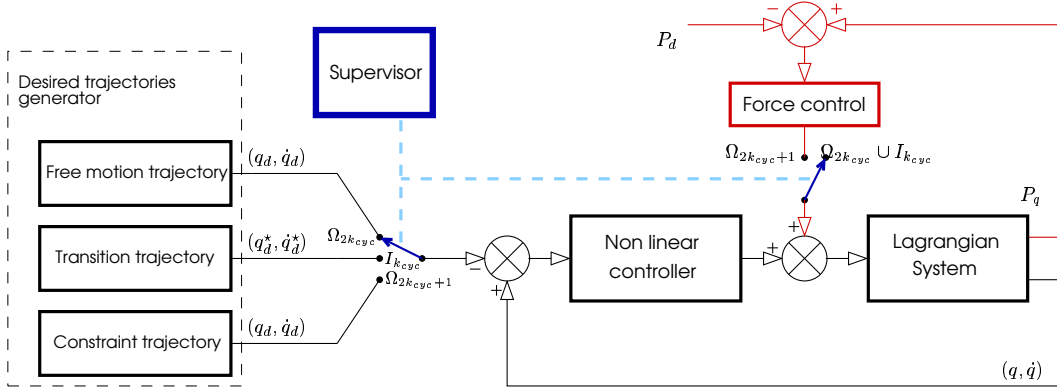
$-$ $+$

$P_d$

Supervisor

Desired trajectories generator

Force control

$\Omega_{2k_{cyc}+1}$ $\Omega_{2k_{cyc}} \cup I_{k_{cyc}}$

Free motion trajectory

$(q_d, \dot{q}_d)$

$P_q$

$+$

Transition trajectory

$(q_d^{\star}, \dot{q}_d^{\star})$

$\Omega_{2k_{cyc}}$

$I_{k_{cyc}}$

$\Omega_{2k_{cyc}+1}$

$-$

Non linear controller

$+$

Lagrangian System

$+$

Constraint trajectory

$(q_d, \dot{q}_d)$

$(q, \dot{q})$